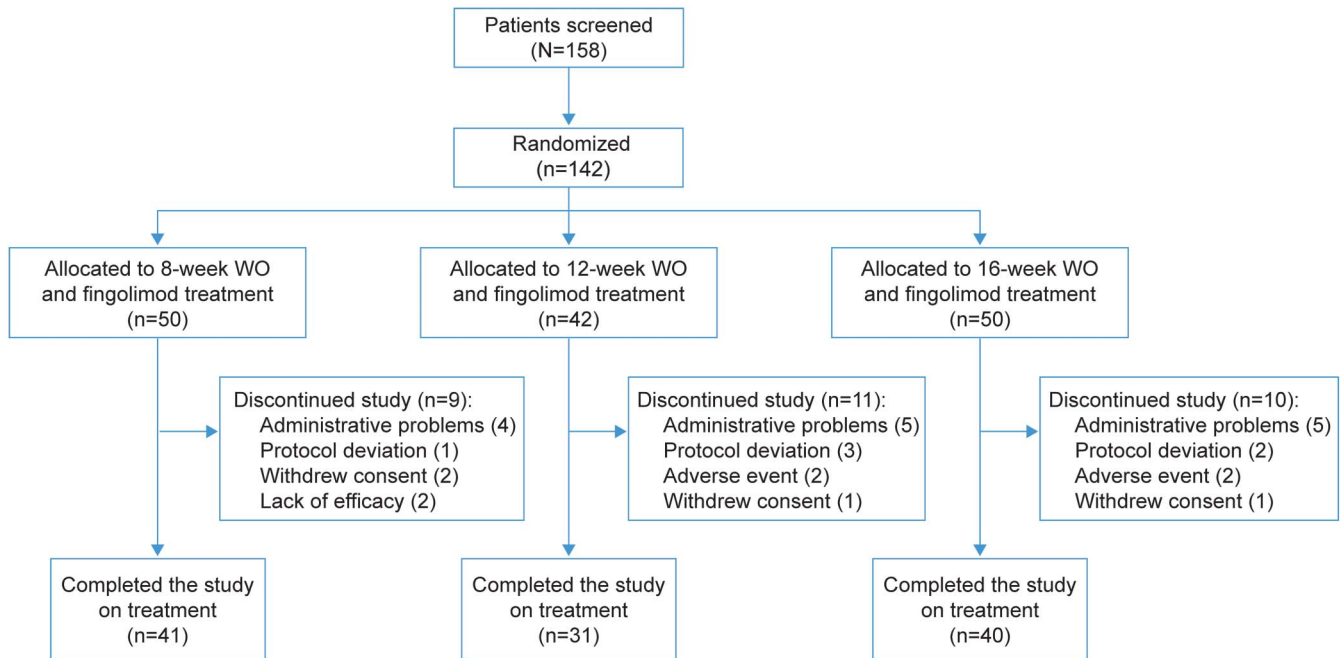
Patients screened
(N=158)

Randomized
(n=142)

Allocated to 8-week WO and fingolimod treatment
(n=50)

Allocated to 12-week WO and fingolimod treatment
(n=42)

Allocated to 16-week WO and fingolimod treatment
(n=50)

Discontinued study (n=9):
Administrative problems (4)
Protocol deviation (1)
Withdrew consent (2)
Lack of efficacy (2)

Discontinued study (n=11):
Administrative problems (5)
Protocol deviation (3)
Adverse event (2)
Withdrew consent (1)

Discontinued study (n=10):
Administrative problems (5)
Protocol deviation (2)
Adverse event (2)
Withdrew consent (1)

Completed the study on treatment
(n=41)

Completed the study on treatment
(n=31)

Completed the study on treatment
(n=40)